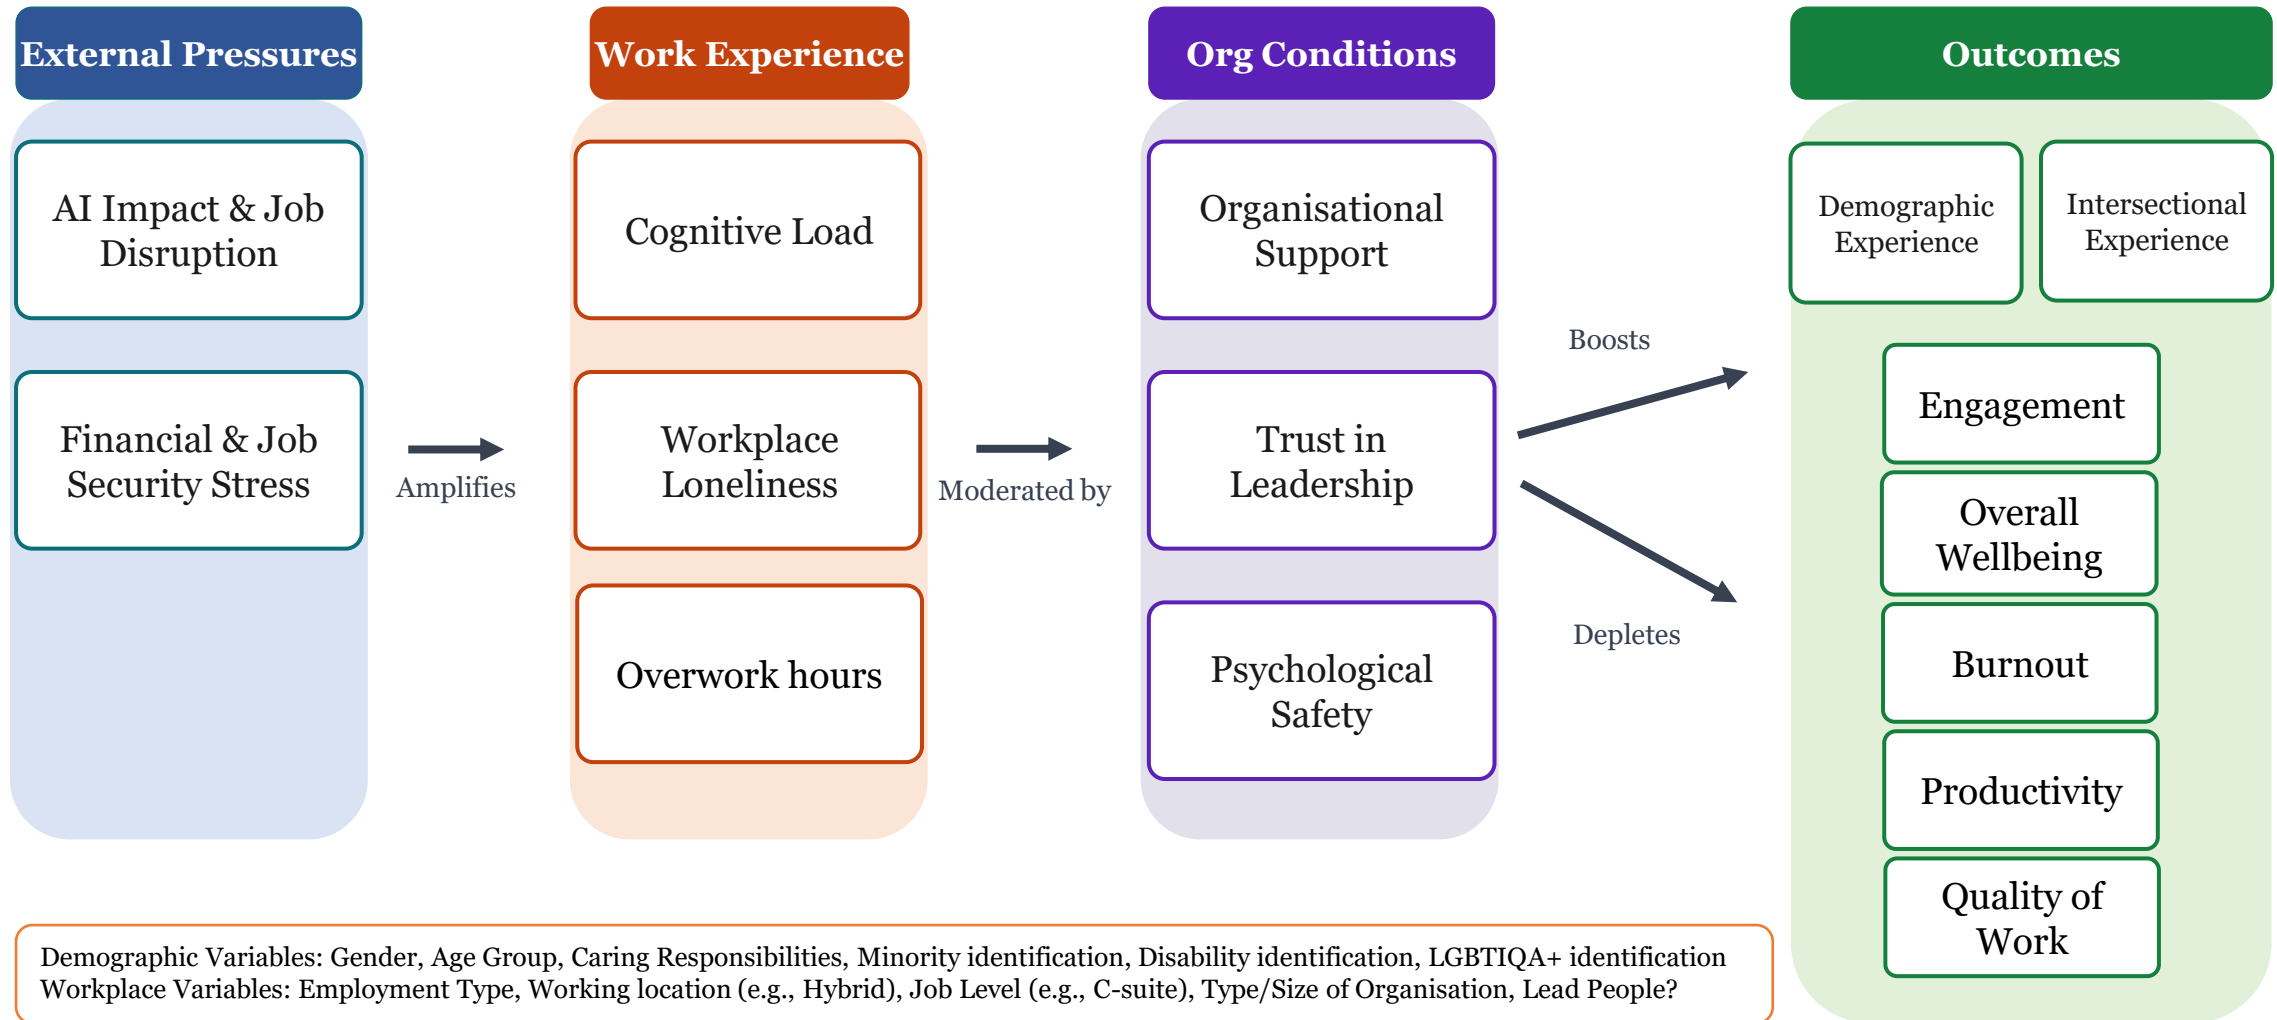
External Pressures

AI Impact & Job Disruption

Financial & Job Security Stress

Amplifies

Work Experience

Cognitive Load

Workplace Loneliness

Overwork hours

Moderated by

Org Conditions

Organisational Support

Trust in Leadership

Psychological Safety

Boosts

Depletes

Outcomes

Demographic Experience

Intersectional Experience

Engagement

Overall Wellbeing

Burnout

Productivity

Quality of Work

Demographic Variables: Gender, Age Group, Caring Responsibilities, Minority identification, Disability identification, LGBTIQA+ identification
Workplace Variables: Employment Type, Working location (e.g., Hybrid), Job Level (e.g., C-suite), Type/Size of Organisation, Lead People?